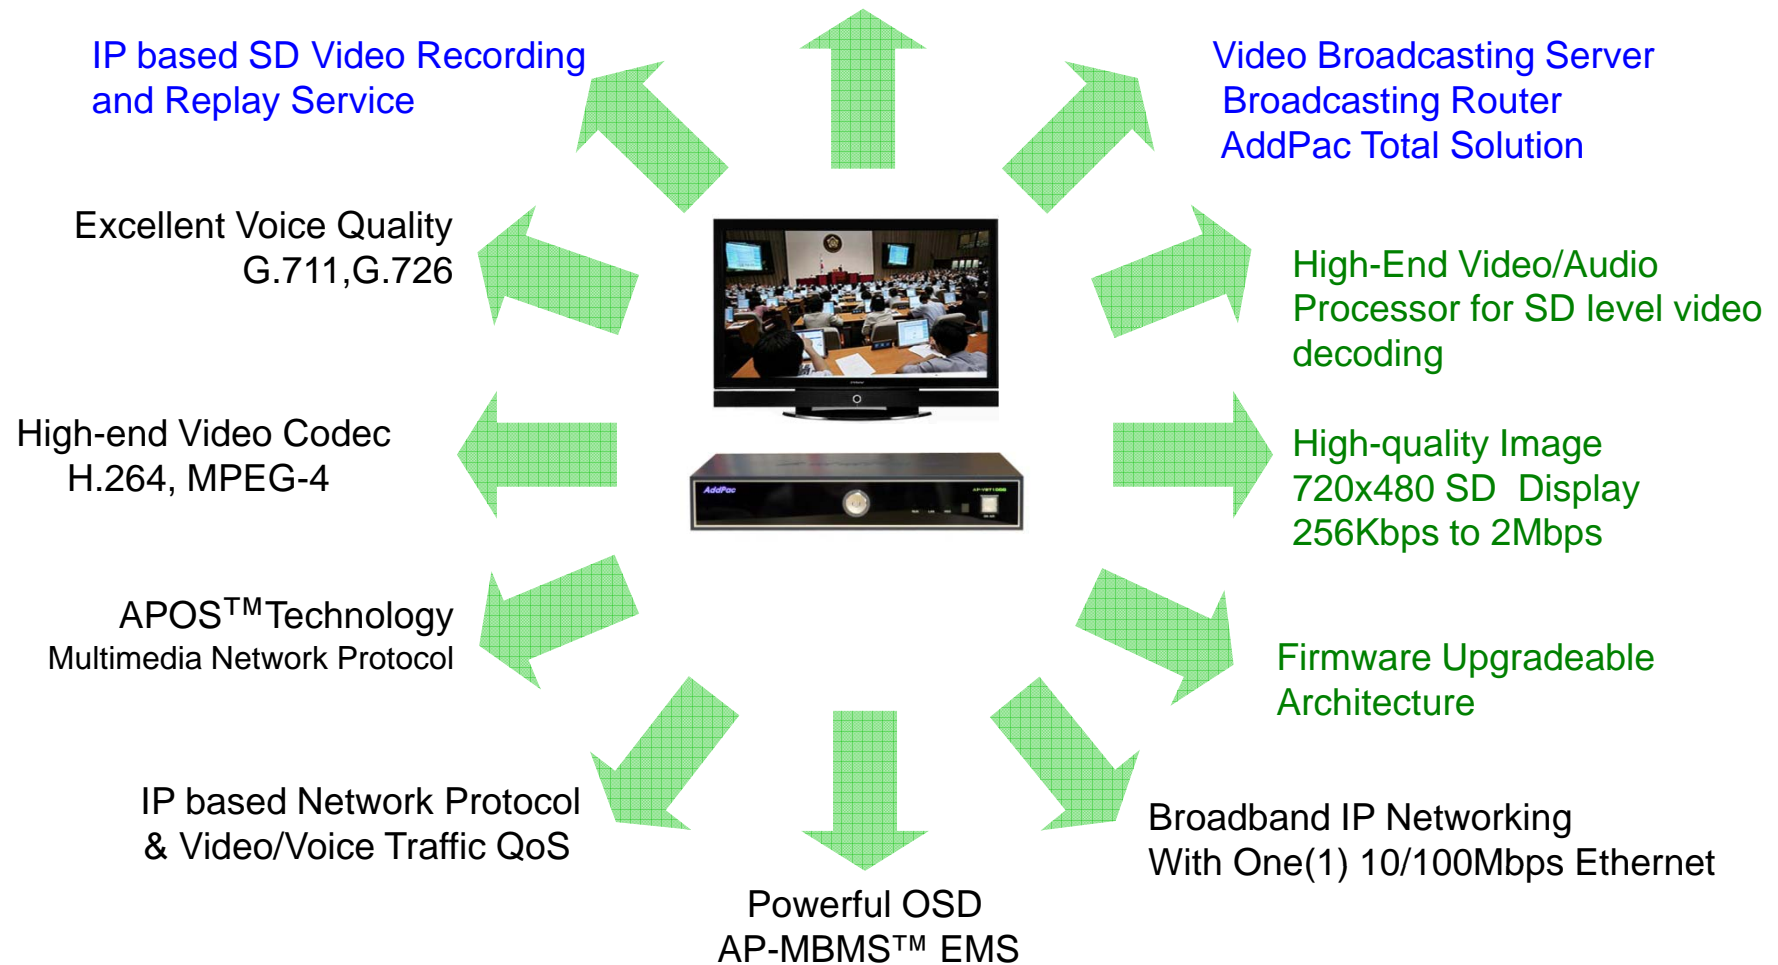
IP based SD Video Recording and Replay Service

Video Broadcasting Server
Broadcasting Router
AddPac Total Solution

Excellent Voice Quality
G.711,G.726

High-End Video/Audio Processor for SD level video decoding

High-end Video Codec
H.264, MPEG-4

AddPac

High-quality Image
720x480 SD Display
256Kbps to 2Mbps

APOS$^{TM}$Technology
Multimedia Network Protocol

Firmware Upgradeable Architecture

IP based Network Protocol
& Video/Voice Traffic QoS

Broadband IP Networking
With One(1) 10/100Mbps Ethernet

Powerful OSD
AP-MBMS™ EMS